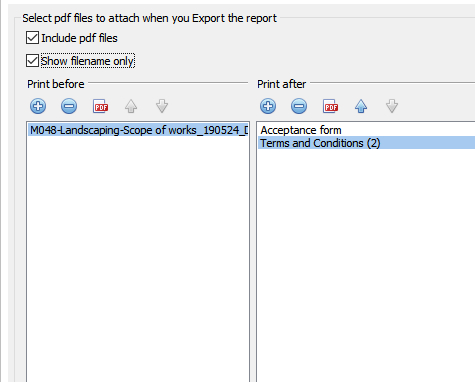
Select pdf files to attach when you Export the report

Include pdf files

Show filename only

Print before

M048-Landscaping-Scope of works_190524_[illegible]

Print after

Acceptance form

Terms and Conditions (2)